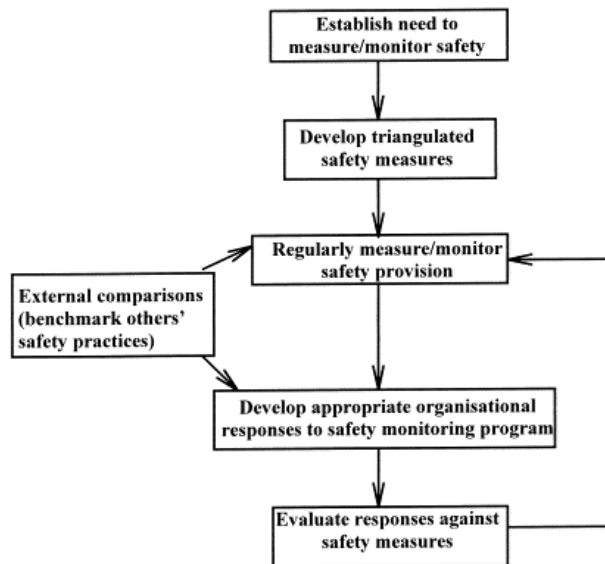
Establish need to measure/monitor safety

Develop triangulated safety measures

Regularly measure/monitor safety provision

External comparisons (benchmark others' safety practices)

Develop appropriate organisational responses to safety monitoring program

Evaluate responses against safety measures